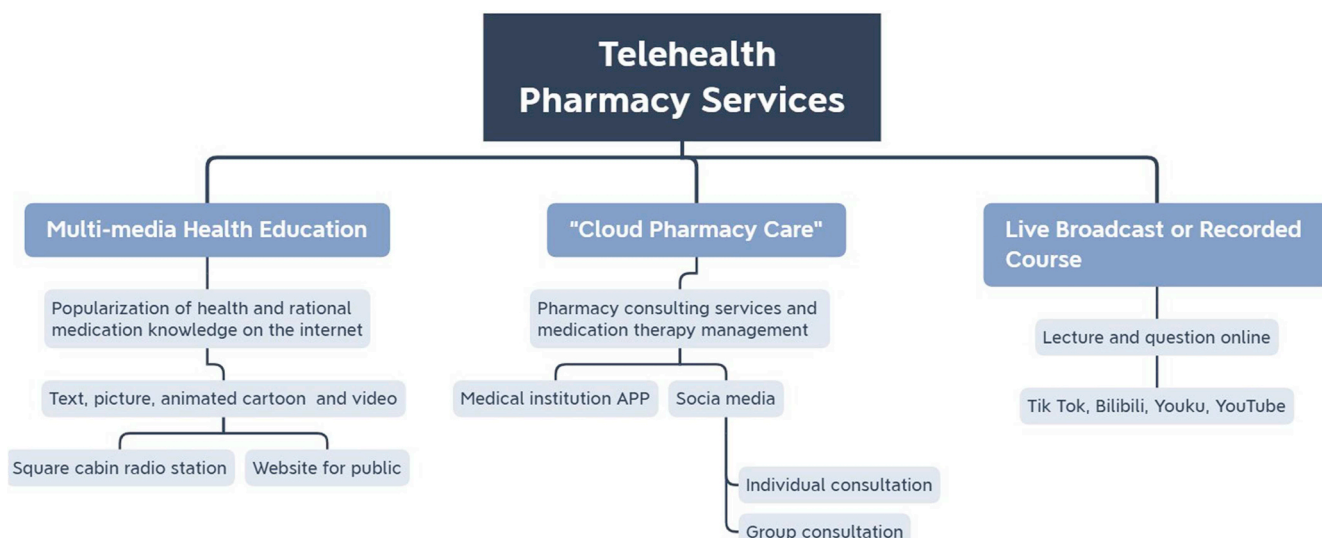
Telehealth Pharmacy Services

Multi-media Health Education

Popularization of health and rational medication knowledge on the internet

Text, picture, animated cartoon and video

Square cabin radio station

Website for public

"Cloud Pharmacy Care"

Pharmacy consulting services and medication therapy management

Medical institution APP

Socia media

Individual consultation

Group consultation

Live Broadcast or Recorded Course

Lecture and question online

Tik Tok, Bilibili, Youku, YouTube